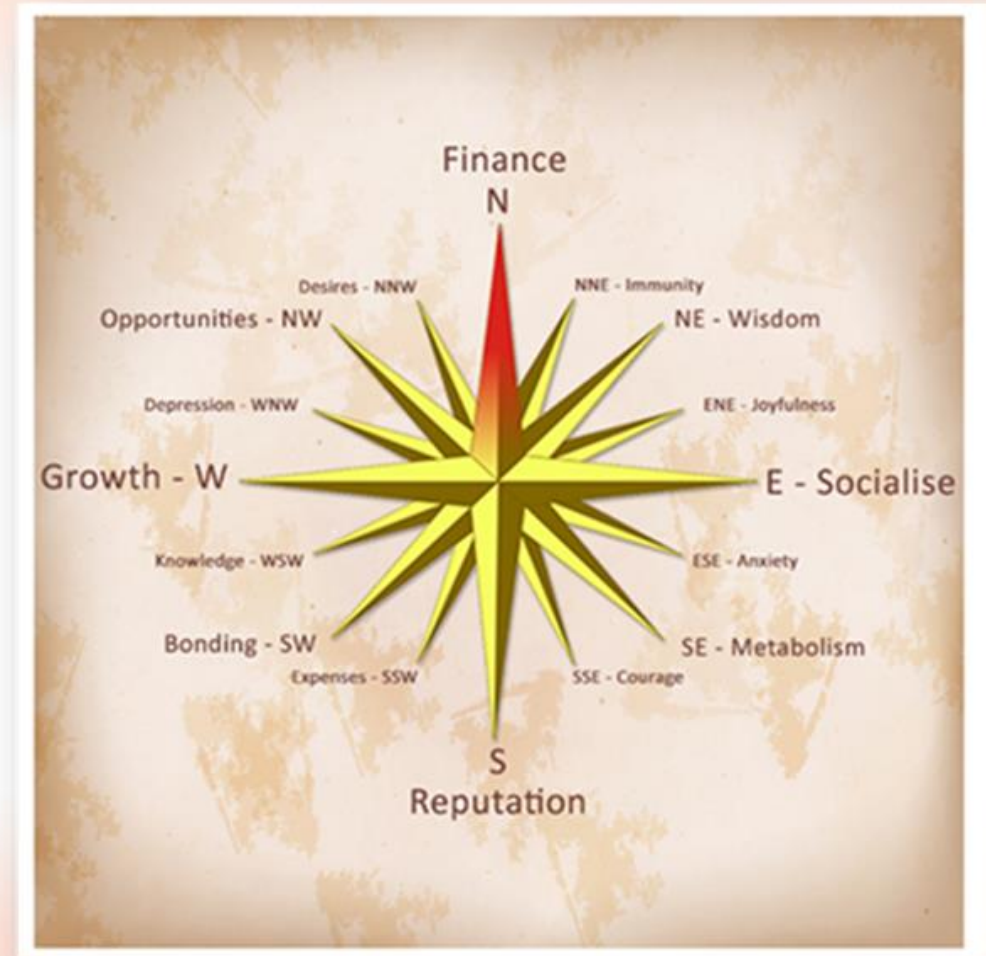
Finance
N

Desires - NNW

NNE - Immunity

Opportunities - NW

NE - Wisdom

Depression - WNW

ENE - Joyfulness

Growth - W

E - Socialise

Knowledge - WSW

ESE - Anxiety

Bonding - SW

SE - Metabolism

Expenses - SSW

SSE - Courage

S
Reputation